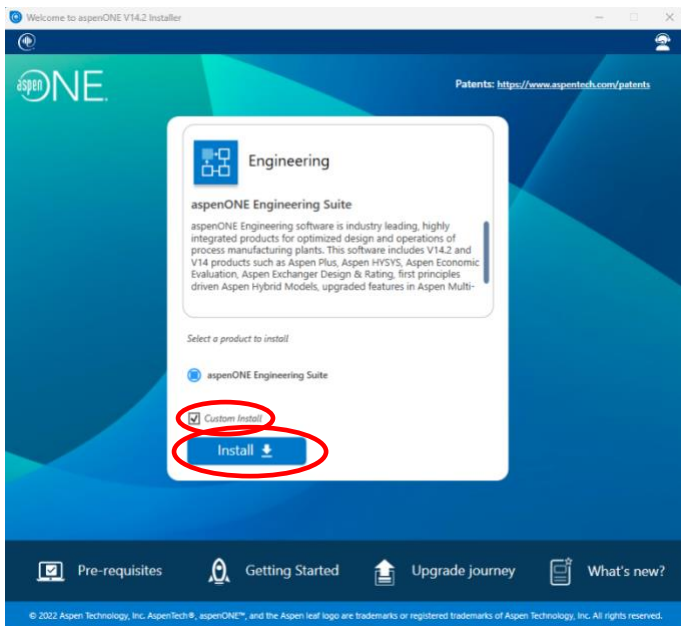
Welcome to aspenONE V14.2 Installer

aspenONE

Patents: https://www.aspentech.com/patents

Engineering

aspenONE Engineering Suite

aspenONE Engineering software is industry leading, highly integrated products for optimized design and operations of process manufacturing plants. This software includes V14.2 and V14 products such as Aspen Plus, Aspen HYSYS, Aspen Economic Evaluation, Aspen Exchanger Design & Rating, first principles driven Aspen Hybrid Models, upgraded features in Aspen Multi-

Select a product to install

aspenONE Engineering Suite

Custom Install

Install

Pre-requisites

Getting Started

Upgrade journey

What's new?

© 2022 Aspen Technology, Inc. AspenTech®, aspenONE™, and the Aspen leaf logo are trademarks or registered trademarks of Aspen Technology, Inc. All rights reserved.